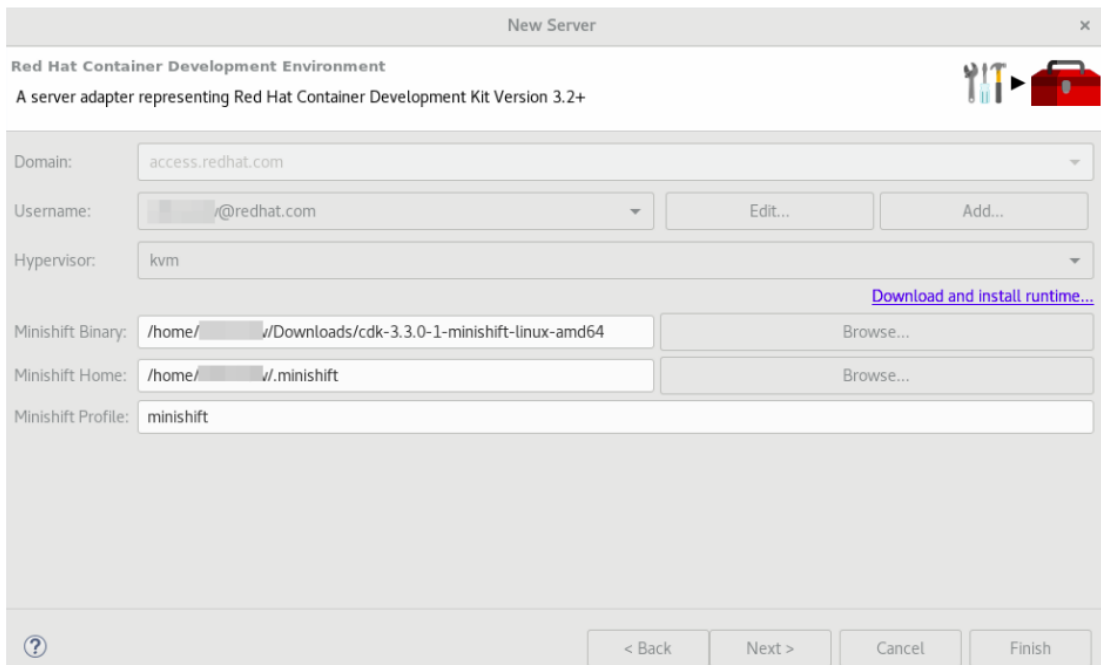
New Server

×

Red Hat Container Development Environment

A server adapter representing Red Hat Container Development Kit Version 3.2+

Domain: access.redhat.com

Username: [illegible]/@redhat.com Edit... Add...

Hypervisor: kvm

Download and install runtime...

Minishift Binary: /home/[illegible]/Downloads/cdk-3.3.0-1-minishift-linux-amd64 Browse...

Minishift Home: /home/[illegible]/.minishift Browse...

Minishift Profile: minishift

?

< Back Next > Cancel Finish